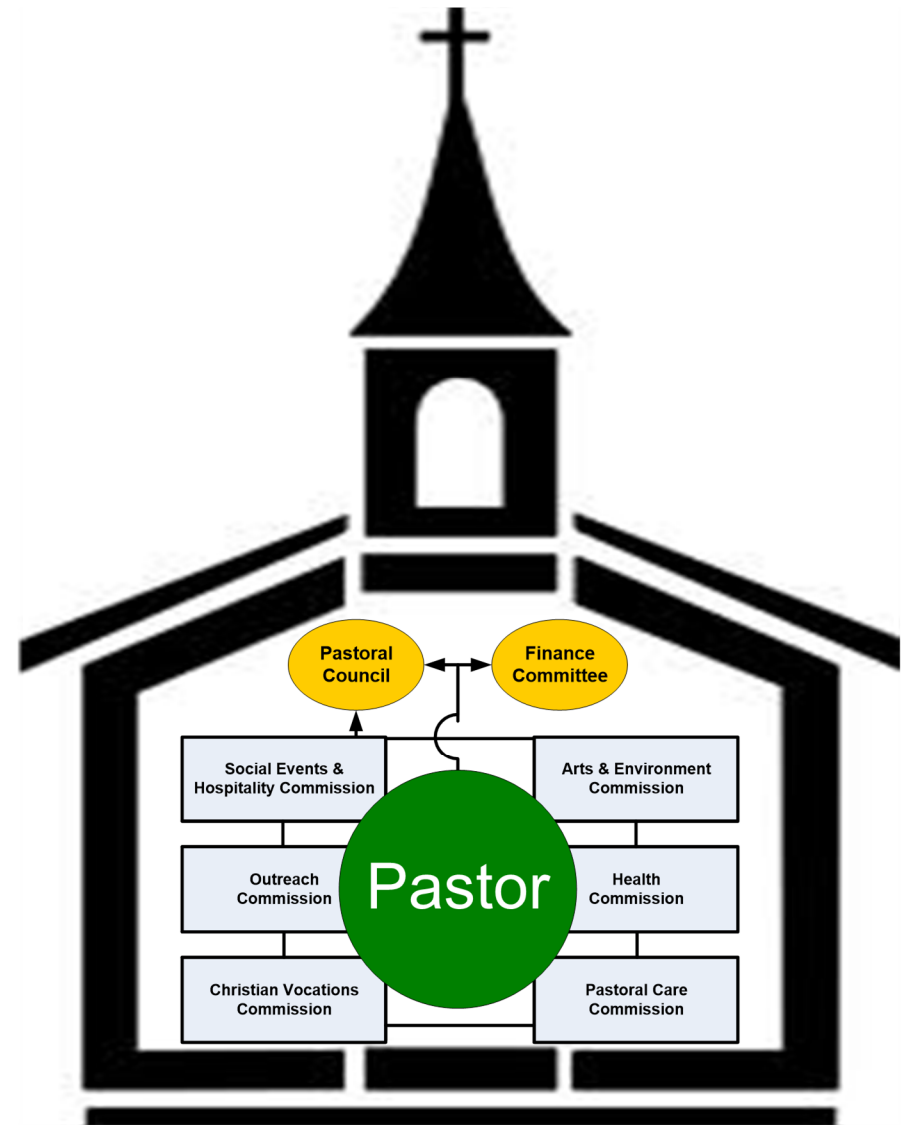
Pastoral Council

Finance Committee

Social Events & Hospitality Commission

Arts & Environment Commission

Outreach Commission

Pastor

Health Commission

Christian Vocations Commission

Pastoral Care Commission